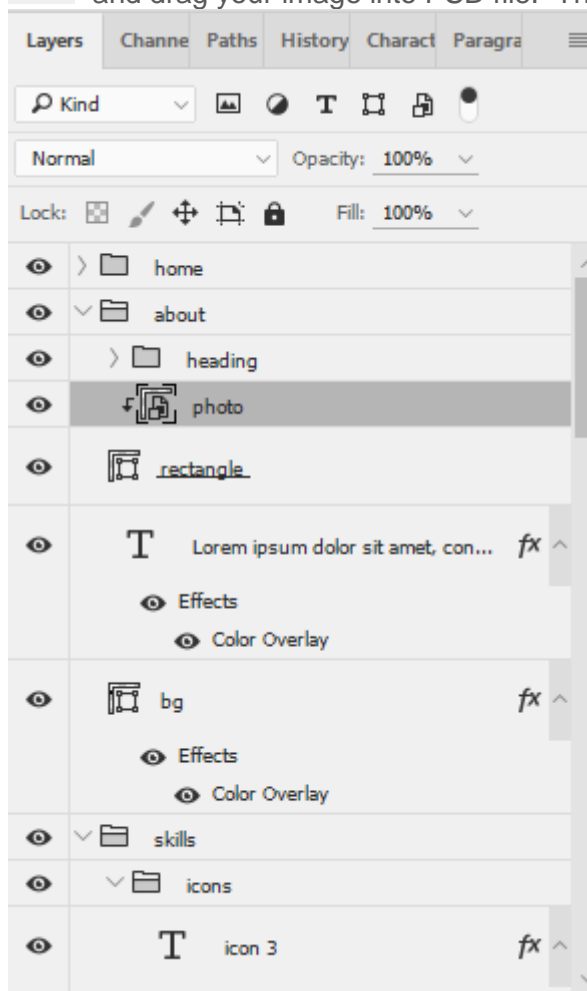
and drag your image into PSD file. Th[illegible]

Layers Channe Paths History Charact Paragra

Kind

Normal Opacity: 100%

Lock: Fill: 100%

home

about

heading

photo

rectangle

T Lorem ipsum dolor sit amet, con... fx

Effects

Color Overlay

bg fx

Effects

Color Overlay

skills

icons

T icon 3 fx